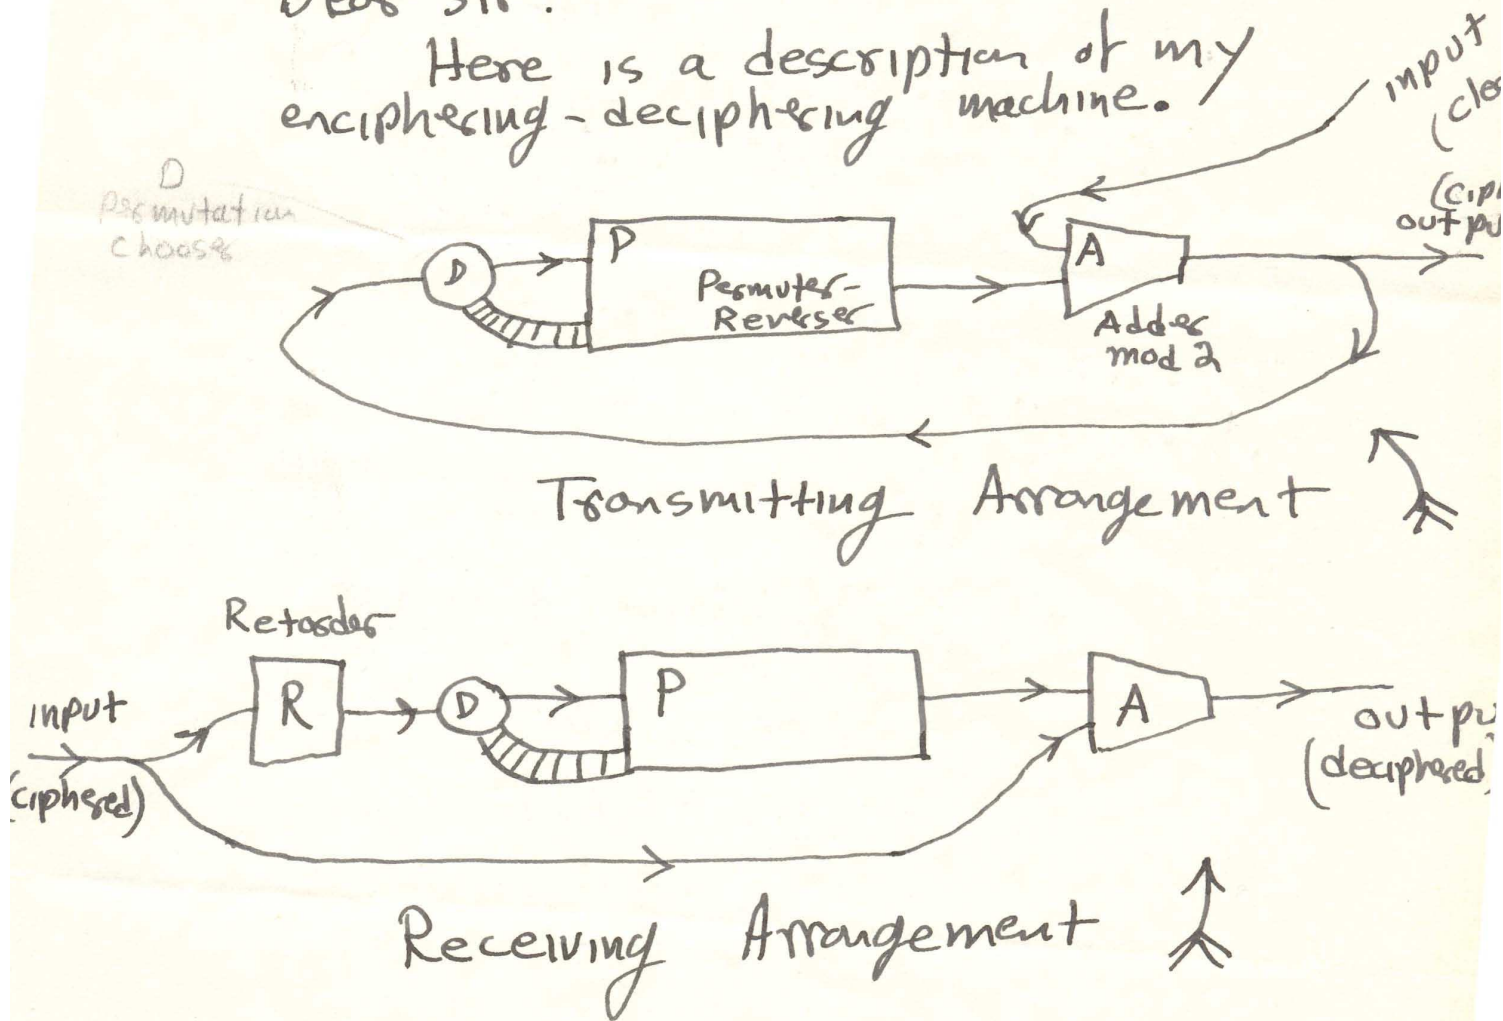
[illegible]

Here is a description of my enciphering - deciphering machine.

D
Permutation chooser

input
(cl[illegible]

(cip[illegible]
outpu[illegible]

D

P

Permuter-Reverser

A

Adder mod 2

Transmitting Arrangement

Retarder

input
(ciphered)

R

D

P

A

outpu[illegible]
(deciphered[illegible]

Receiving Arrangement